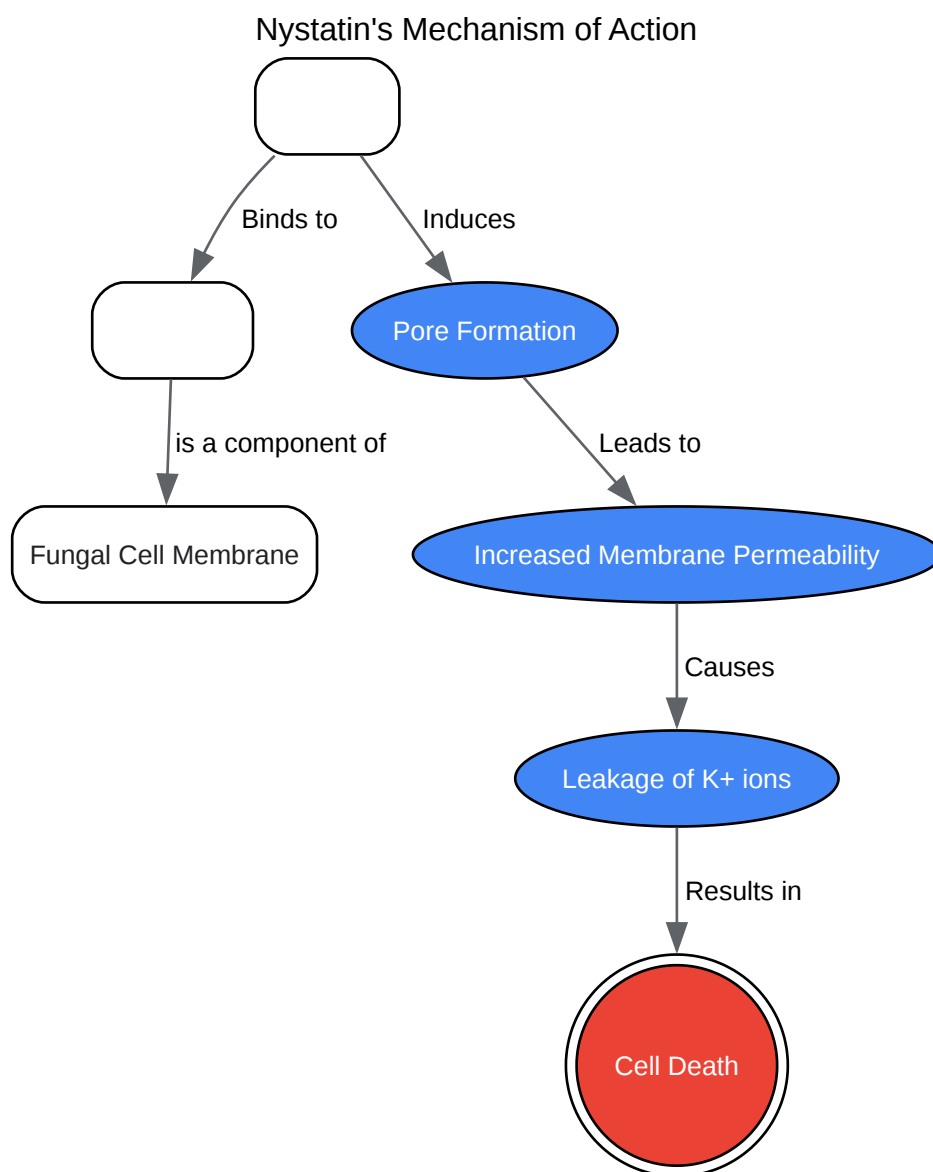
Nystatin's Mechanism of Action

Binds to

Induces

Pore Formation

is a component of

Leads to

Fungal Cell Membrane

Increased Membrane Permeability

Causes

Leakage of K+ ions

Results in

Cell Death